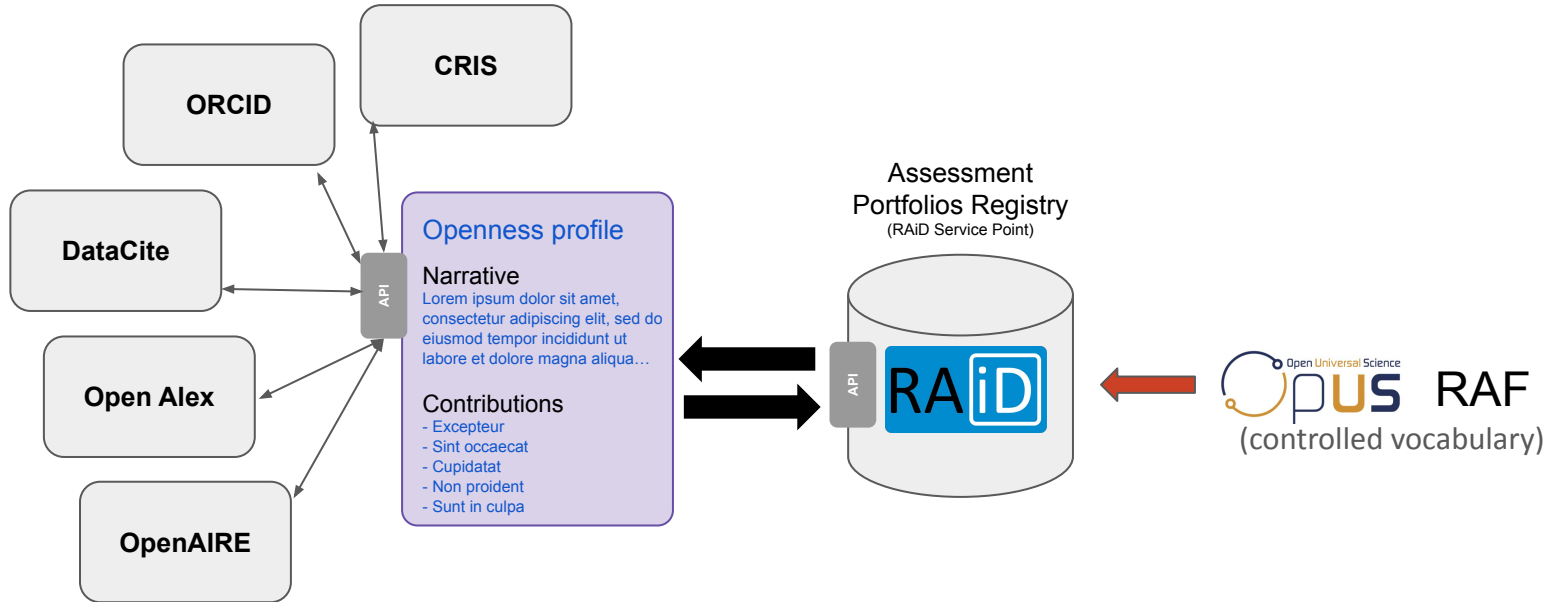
CRIS

ORCID

DataCite

Open Alex

OpenAIRE

API

Openness profile

Narrative
Lorem ipsum dolor sit amet, consectetur adipiscing elit, sed do eiusmod tempor incididunt ut labore et dolore magna aliqua…

Contributions
- Excepteur
- Sint occaecat
- Cupidatat
- Non proident
- Sunt in culpa

Assessment Portfolios Registry
(RAiD Service Point)

API

RAiD

Open Universal Science
OPUS RAF
(controlled vocabulary)